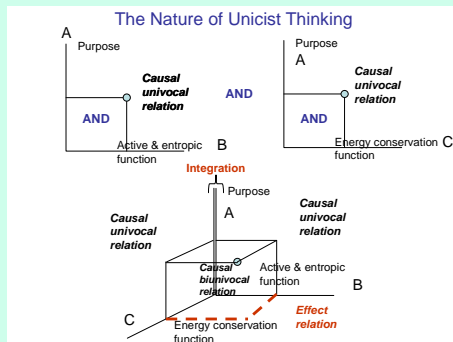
The Nature of Unicist Thinking

A

Purpose

Causal univocal relation

AND

Active & entropic function

B

AND

Purpose

A

Causal univocal relation

AND

Energy conservation function

C

Integration

Purpose

A

Causal univocal relation

Causal univocal relation

Causal biunivocal relation

Active & entropic function

B

C

Energy conservation function

Effect relation